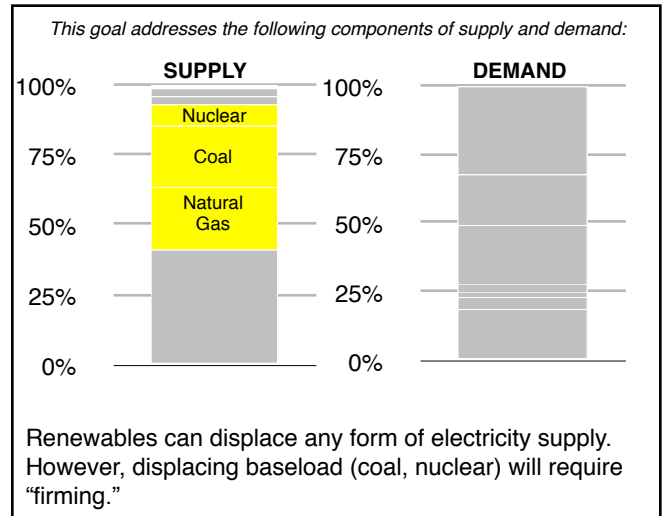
This goal addresses the following components of supply and demand:

SUPPLY

100%

75%

50%

25%

0%

Nuclear

Coal

Natural Gas

DEMAND

100%

75%

50%

25%

0%

Renewables can displace any form of electricity supply. However, displacing baseload (coal, nuclear) will require "firming."